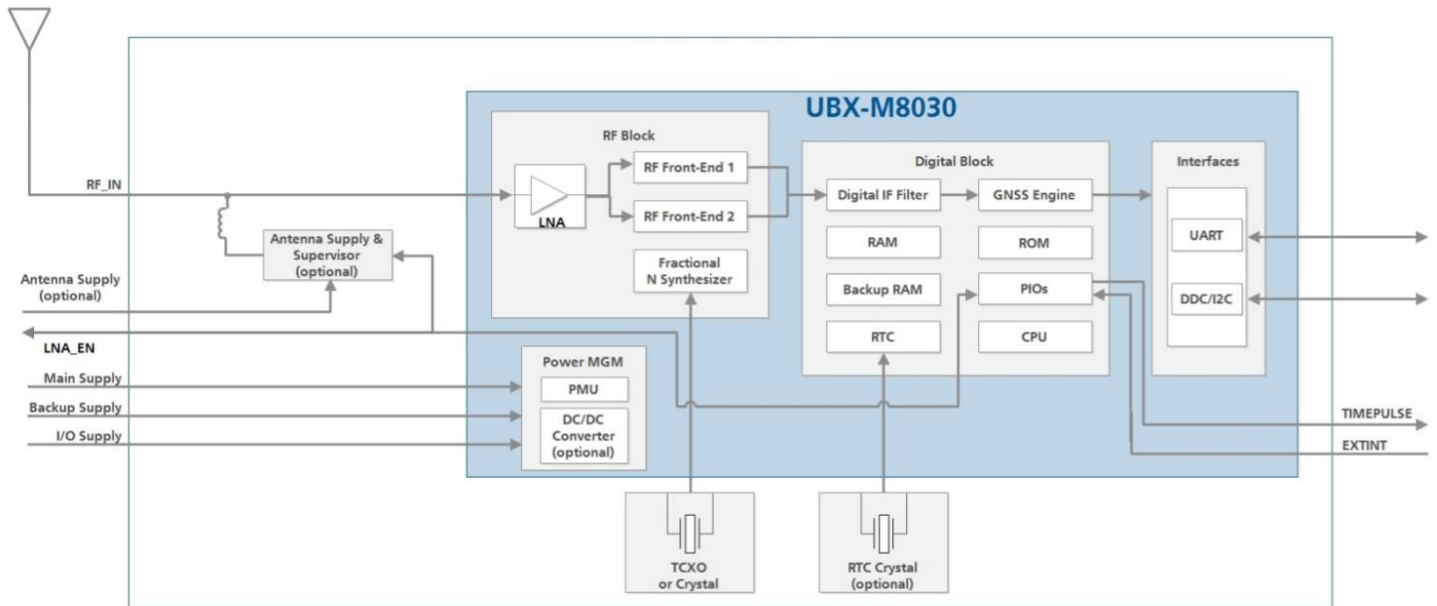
UBX-M8030

RF_IN

RF Block

LNA

RF Front-End 1

RF Front-End 2

Fractional N Synthesizer

Digital Block

Digital IF Filter

GNSS Engine

RAM

ROM

Backup RAM

PIOs

RTC

CPU

Interfaces

UART

DDC/I2C

Antenna Supply & Supervisor (optional)

Antenna Supply (optional)

LNA_EN

Power MGM

PMU

DC/DC Converter (optional)

Main Supply

Backup Supply

I/O Supply

TIMEPULSE

EXTINT

TCXO or Crystal

RTC Crystal (optional)